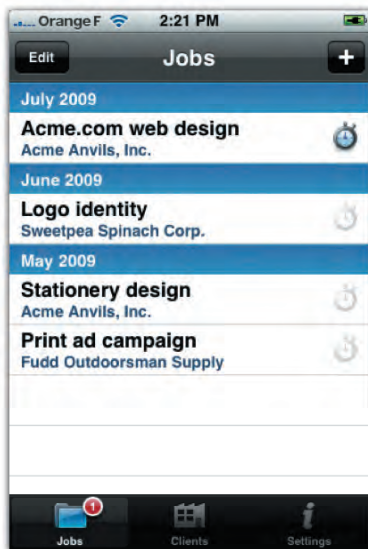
Orange F 2:21 PM

Edit Jobs +

July 2009

Acme.com web design
Acme Anvils, Inc.

June 2009

Logo identity
Sweetpea Spinach Corp.

May 2009

Stationery design
Acme Anvils, Inc.

Print ad campaign
Fudd Outdoorsman Supply

1

Jobs Clients Settings